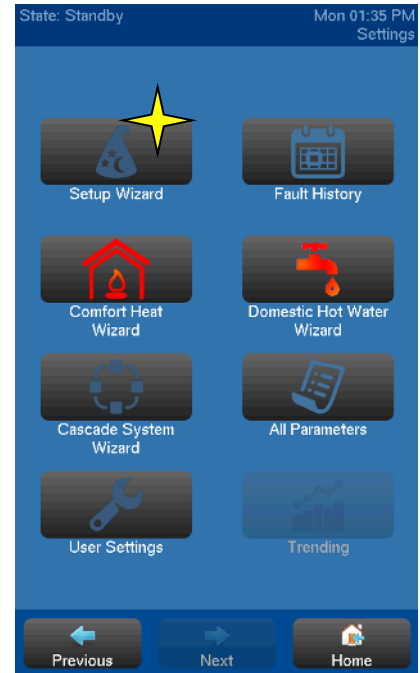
State: Standby

Mon 01:35 PM
Settings

Setup Wizard

Fault History

Comfort Heat Wizard

Domestic Hot Water Wizard

Cascade System Wizard

All Parameters

User Settings

Trending

Previous

Next

Home